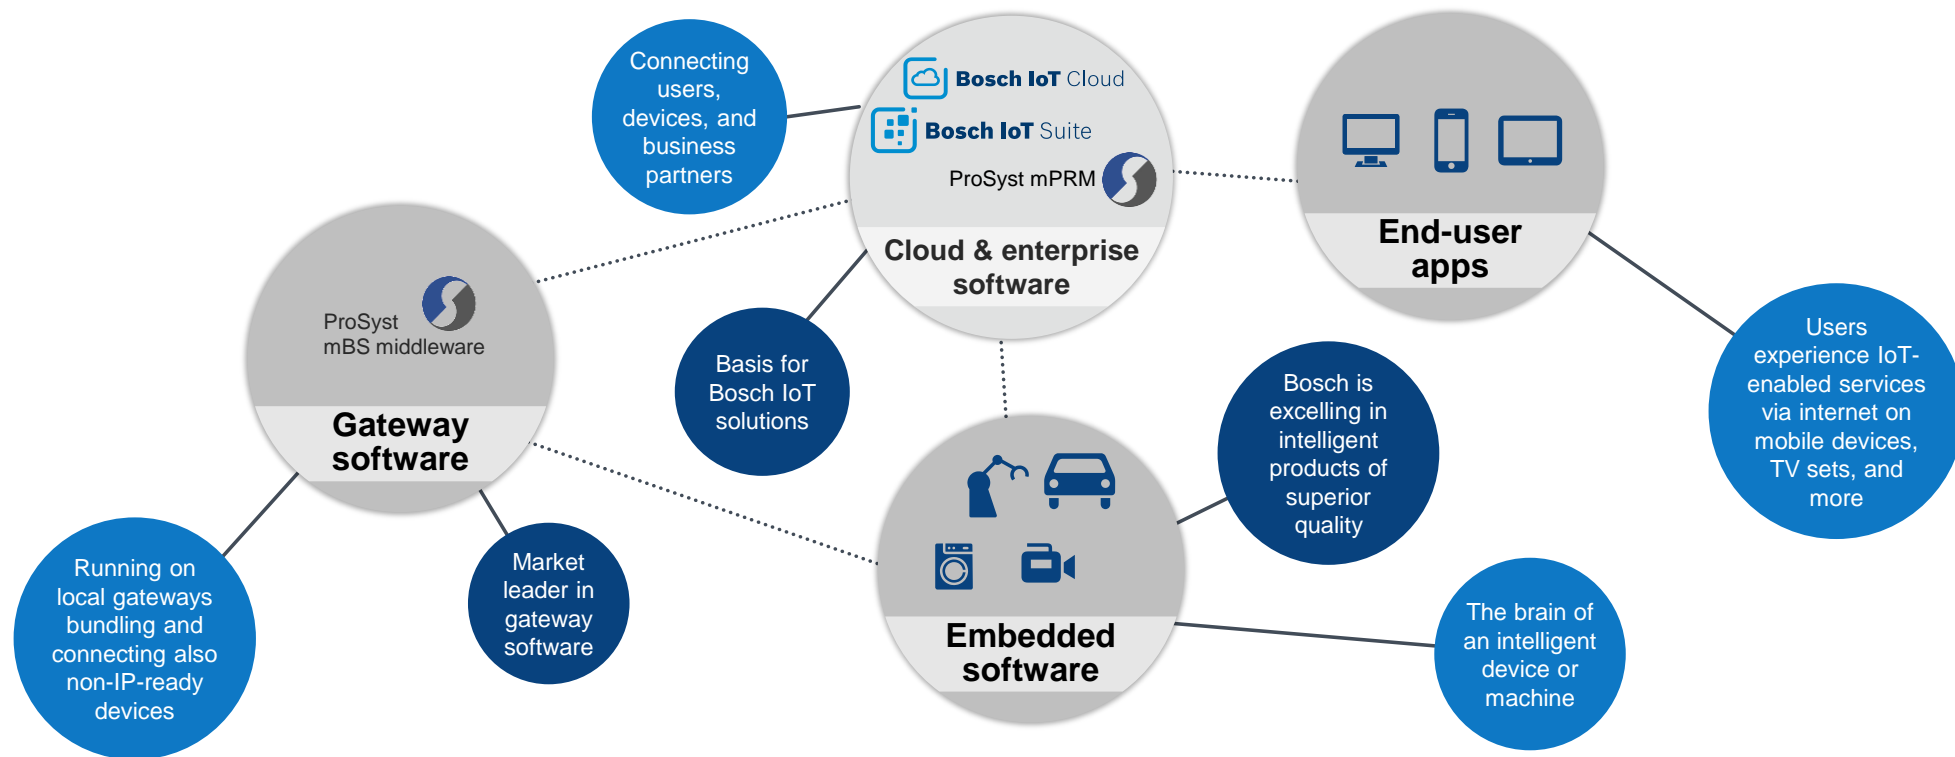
Connecting users, devices, and business partners

Bosch IoT Cloud

Bosch IoT Suite

ProSyst mPRM

Cloud & enterprise software

End-user apps

Users experience IoT-enabled services via internet on mobile devices, TV sets, and more

ProSyst mBS middleware

Gateway software

Basis for Bosch IoT solutions

Bosch is excelling in intelligent products of superior quality

Embedded software

The brain of an intelligent device or machine

Running on local gateways bundling and connecting also non-IP-ready devices

Market leader in gateway software